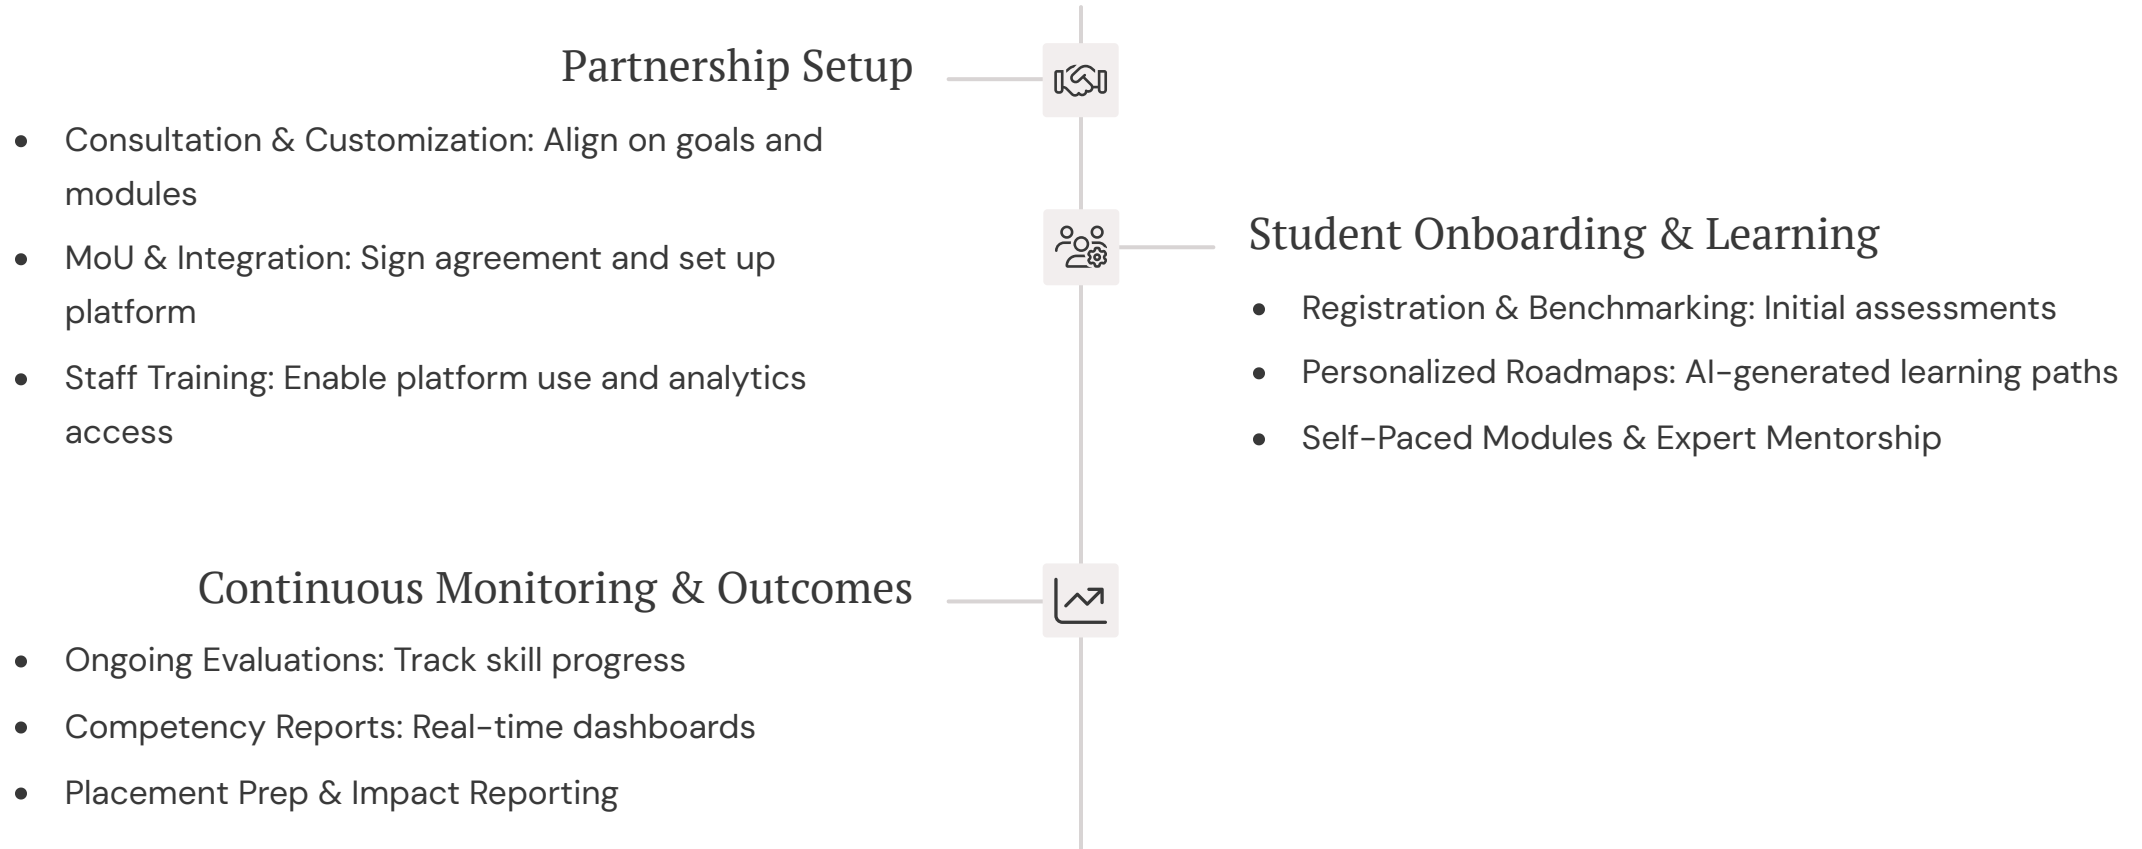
Partnership Setup

- Consultation & Customization: Align on goals and modules
- MoU & Integration: Sign agreement and set up platform
- Staff Training: Enable platform use and analytics access

Student Onboarding & Learning

- Registration & Benchmarking: Initial assessments
- Personalized Roadmaps: AI-generated learning paths
- Self-Paced Modules & Expert Mentorship

Continuous Monitoring & Outcomes

- Ongoing Evaluations: Track skill progress
- Competency Reports: Real-time dashboards
- Placement Prep & Impact Reporting